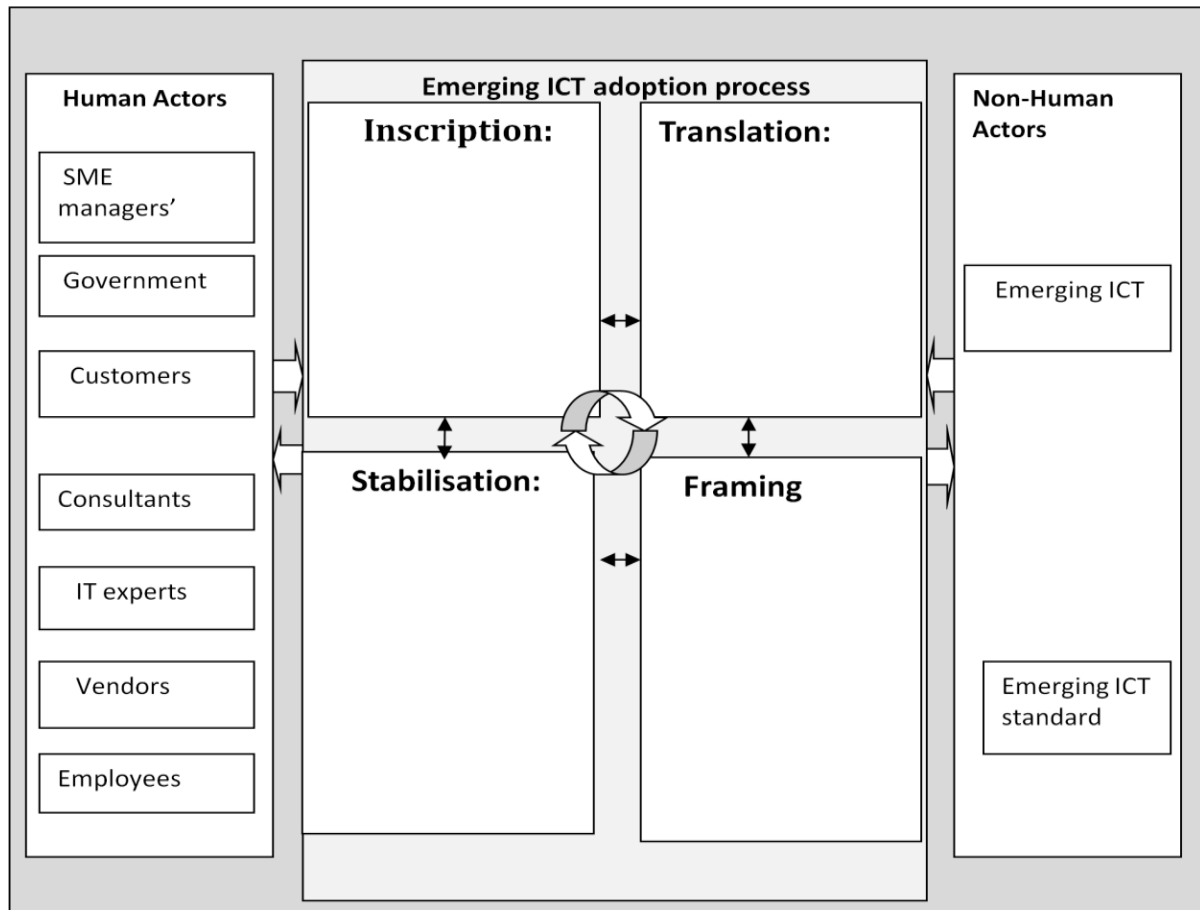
Human Actors

SME managers'

Government

Customers

Consultants

IT experts

Vendors

Employees

Emerging ICT adoption process

Inscription:

Translation:

Stabilisation:

Framing

Non-Human Actors

Emerging ICT

Emerging ICT standard